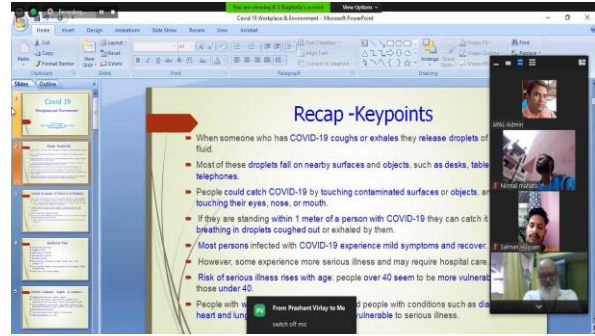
You are viewing R S Baghel's screen

View Options

Covid 19 Workplace & Environment - Microsoft PowerPoint

Home Insert Design Animations Slide Show Review View Acrobat

Cut
Copy
Format Painter
Paste
Clipboard

New Slide
Layout
Reset
Delete
Slides

Font

Text Direction
Align Text
Convert to SmartArt
Paragraph

Drawing

Arrange
Quick Styles
Shape Fill
Shape Outline

Find
Replace

Slides Outline

Covid 19
Workplace & Environment

Recap -Keypoints

When someone who has COVID-19 coughs or exhales they release droplets of fluid.

Most of these droplets fall on nearby surfaces and objects, such as desks, table telephones.

People could catch COVID-19 by touching contaminated surfaces or objects, an touching their eyes, nose, or mouth.

If they are standing within 1 meter of a person with COVID-19 they can catch it breathing in droplets coughed out or exhaled by them.

Most persons infected with COVID-19 experience mild symptoms and recover.

However, some experience more serious illness and may require hospital care.

Risk of serious illness rises with age: people over 40 seem to be more vulnerab those under 40.

People with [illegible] and people with conditions such as dia heart and lung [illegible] vulnerable to serious illness.

PV From Prashant Virtay to Me
switch off mic

APNL Admin

Nirmal mahato

Salman Hussain